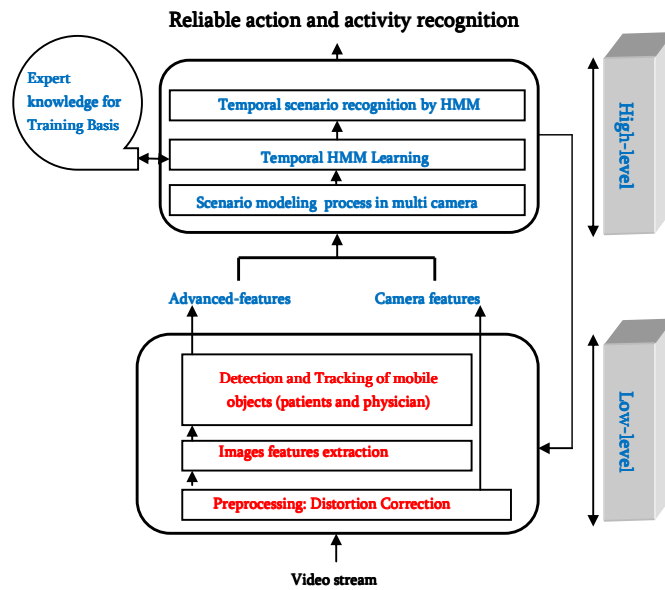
Reliable action and activity recognition

Expert knowledge for Training Basis

Temporal scenario recognition by HMM

Temporal HMM Learning

Scenario modeling process in multi camera

High-level

Advanced-features

Camera features

Detection and Tracking of mobile objects (patients and physician)

Images features extraction

Preprocessing: Distortion Correction

Low-level

Video stream